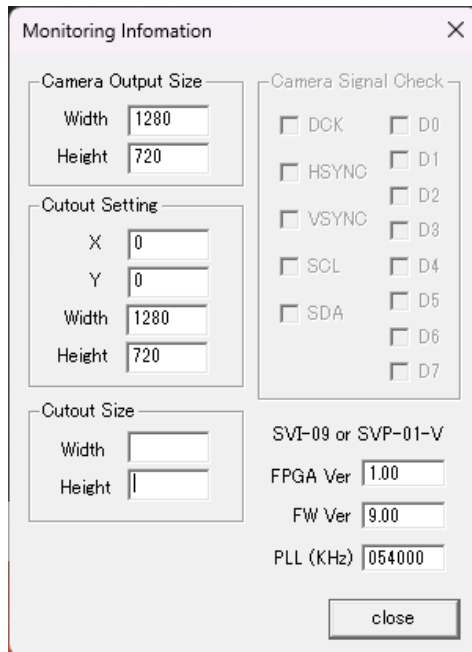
Monitoring Infomation ×

Camera Output Size
Width 1280
Height 720

Cutout Setting
X 0
Y 0
Width 1280
Height 720

Cutout Size
Width
Height

Camera Signal Check
DCK
HSYNC
VSYNC
SCL
SDA
D0
D1
D2
D3
D4
D5
D6
D7

SVI-09 or SVP-01-V
FPGA Ver 1.00
FW Ver 9.00
PLL (KHz) 054000

close